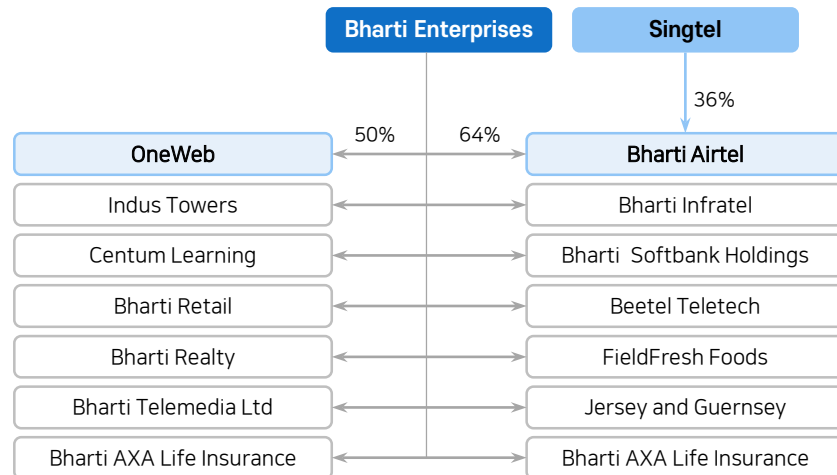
Bharti Enterprises

Singtel

36%

50%

64%

OneWeb

Bharti Airtel

Indus Towers

Bharti Infratel

Centum Learning

Bharti Softbank Holdings

Bharti Retail

Beetel Teletech

Bharti Realty

FieldFresh Foods

Bharti Telemedia Ltd

Jersey and Guernsey

Bharti AXA Life Insurance

Bharti AXA Life Insurance